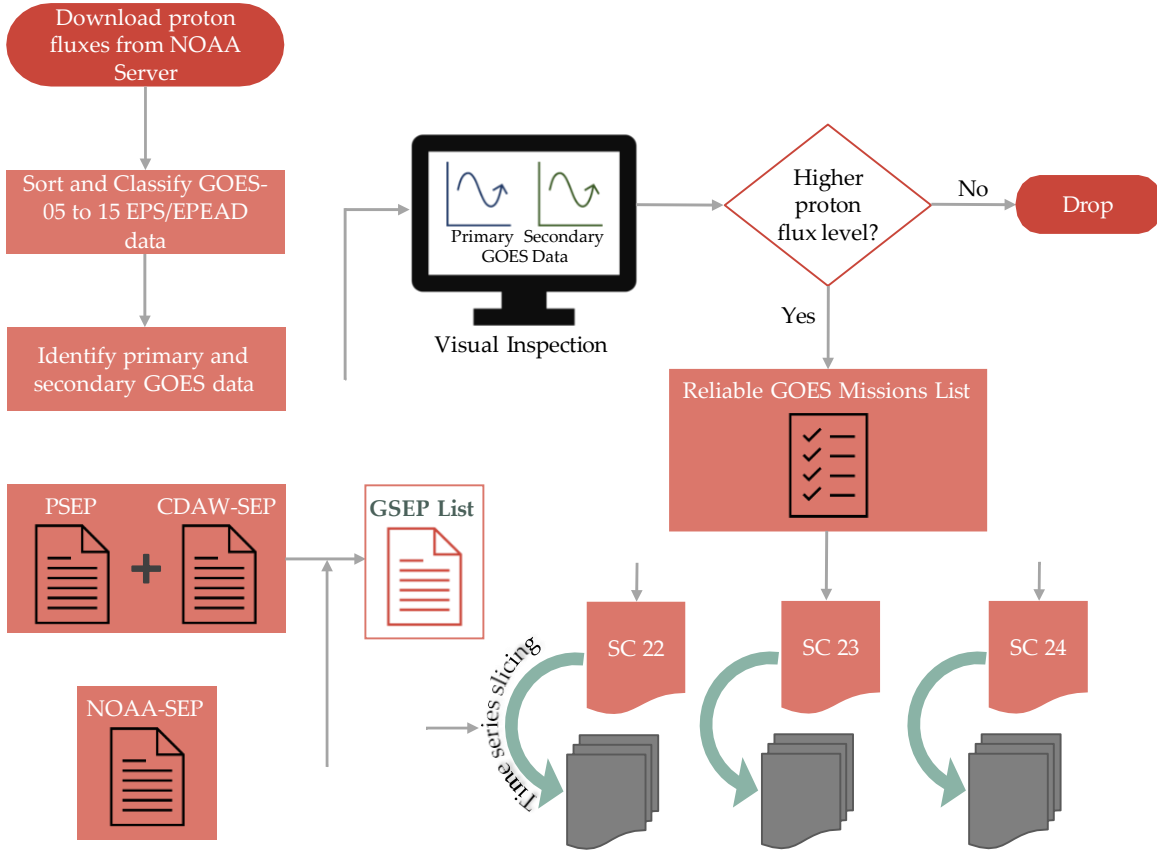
Download proton fluxes from NOAA Server

Sort and Classify GOES-05 to 15 EPS/EPEAD data

Identify primary and secondary GOES data

Primary Secondary
GOES Data

Visual Inspection

Higher proton flux level?

No

Drop

Yes

Reliable GOES Missions List

PSEP

CDAW-SEP

+

GSEP List

NOAA-SEP

SC 22

SC 23

SC 24

Time series slicing